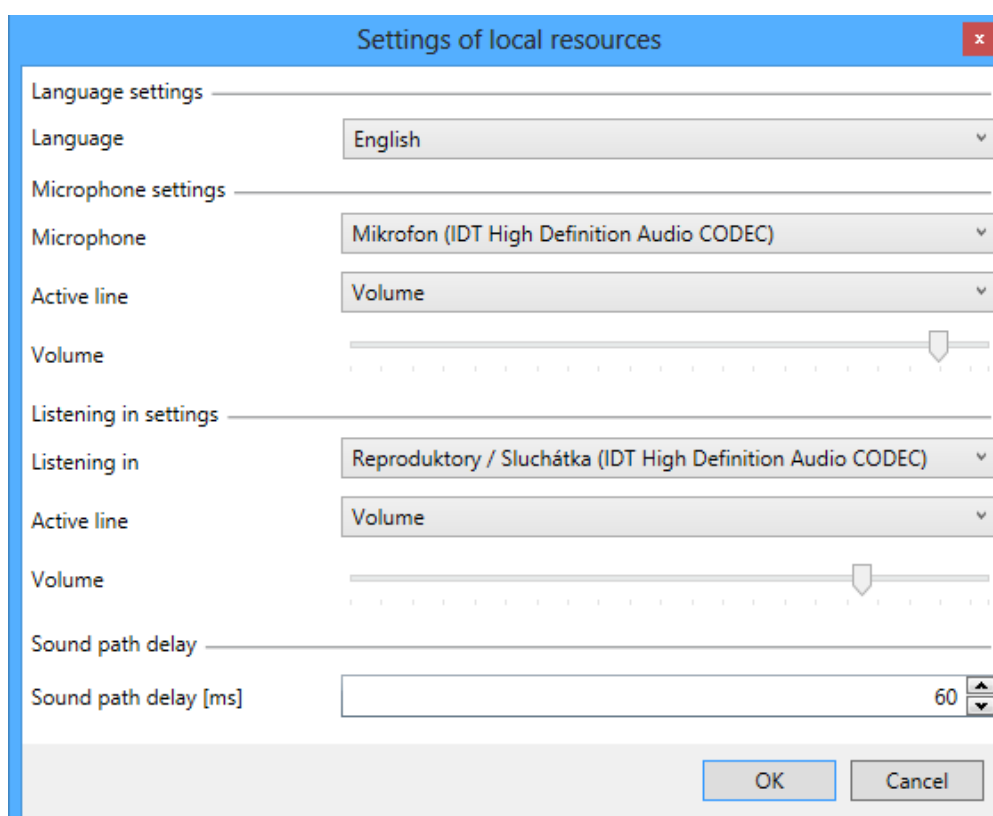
Settings of local resources

×

Language settings

Language

English

Microphone settings

Microphone

Mikrofon (IDT High Definition Audio CODEC)

Active line

Volume

Volume

Listening in settings

Listening in

Reproduktory / Sluchátka (IDT High Definition Audio CODEC)

Active line

Volume

Volume

Sound path delay

Sound path delay [ms]

60

OK

Cancel